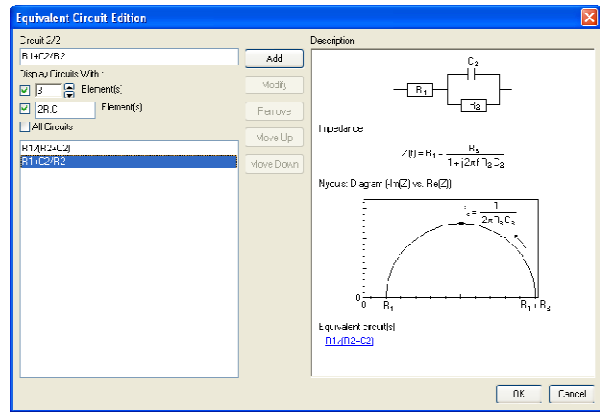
Equivalent Circuit Edition

Circuit 2/2

R1+C2/R2

Add

Display Circuits With :

3 Element(s)

Modify

2R,C Element(s)

Remove

All Circuits

Move Up

R1/(R2+C2)

R1+C2/R2

Move Down

Description

$R_1$

$C_2$

$R_2$

Impedance

$Z(f) = R_1 + \frac{R_2}{1 + j2\pi f R_2 C_2}$

Nyquist Diagram (-Im(Z) vs. Re(Z))

$f_c = \frac{1}{2\pi R_2 C_2}$

0

0

$R_1$

$R_1 + R_2$

Equivalent circuit(s)

R1/(R2+C2)

OK

Cancel